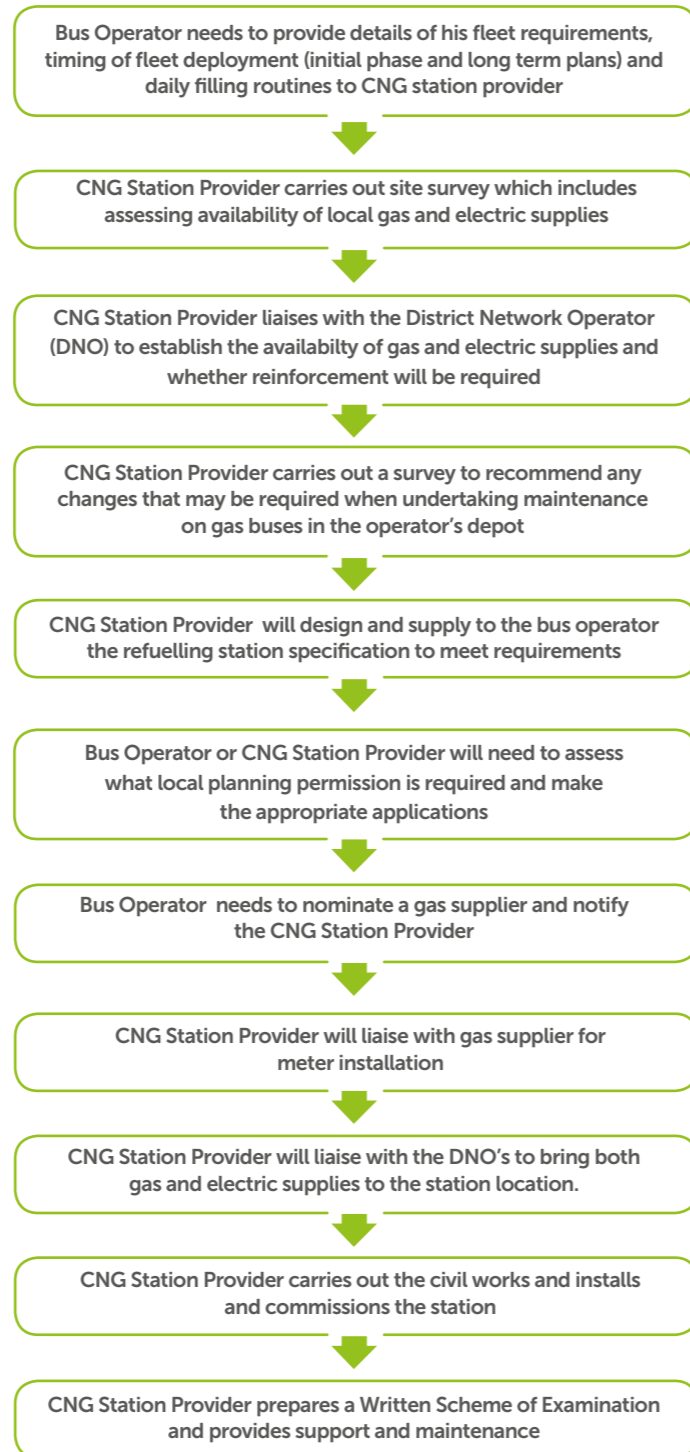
Bus Operator needs to provide details of his fleet requirements, timing of fleet deployment (initial phase and long term plans) and daily filling routines to CNG station provider

CNG Station Provider carries out site survey which includes assessing availability of local gas and electric supplies

CNG Station Provider liaises with the District Network Operator (DNO) to establish the availabilty of gas and electric supplies and whether reinforcement will be required

CNG Station Provider carries out a survey to recommend any changes that may be required when undertaking maintenance on gas buses in the operator's depot

CNG Station Provider will design and supply to the bus operator the refuelling station specification to meet requirements

Bus Operator or CNG Station Provider will need to assess what local planning permission is required and make the appropriate applications

Bus Operator needs to nominate a gas supplier and notify the CNG Station Provider

CNG Station Provider will liaise with gas supplier for meter installation

CNG Station Provider will liaise with the DNO's to bring both gas and electric supplies to the station location.

CNG Station Provider carries out the civil works and installs and commissions the station

CNG Station Provider prepares a Written Scheme of Examination and provides support and maintenance